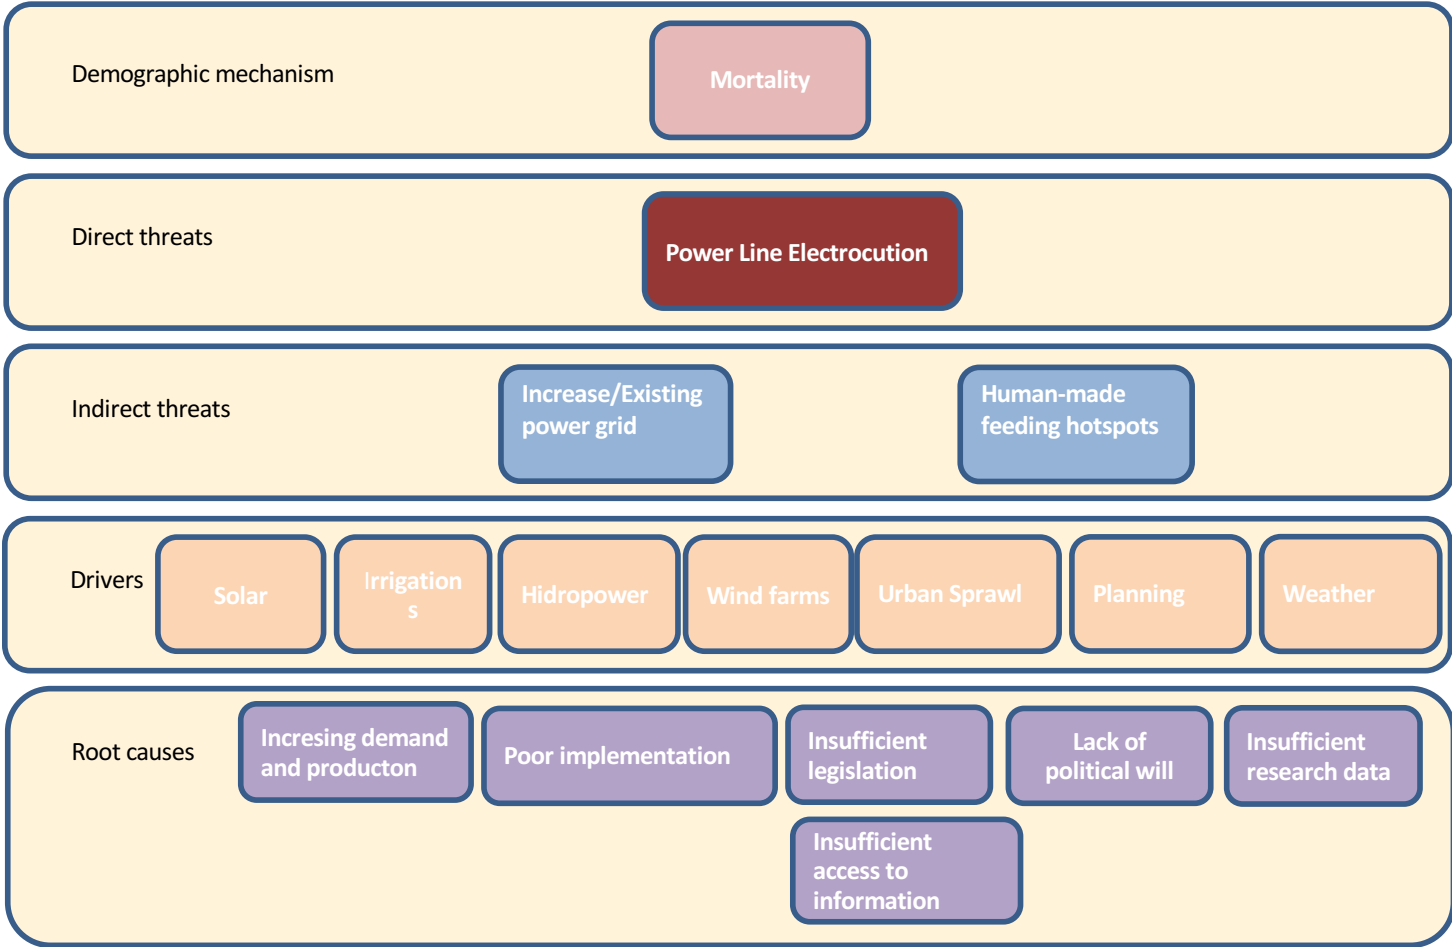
Demographic mechanism

Mortality

Direct threats

Power Line Electrocution

Indirect threats

Increase/Existing power grid

Human-made feeding hotspots

Drivers

Solar

Irrigations

Hidropower

Wind farms

Urban Sprawl

Planning

Weather

Root causes

Incresing demand and producton

Poor implementation

Insufficient legislation

Lack of political will

Insufficient research data

Insufficient access to information